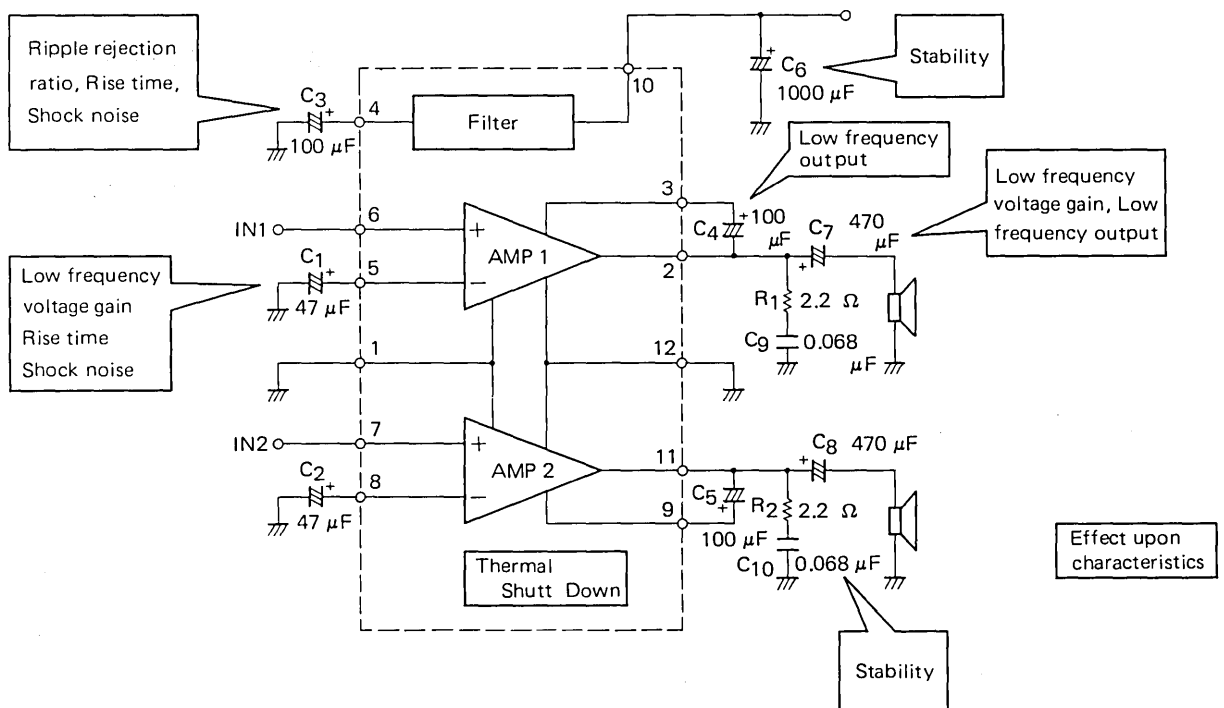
Ripple rejection ratio, Rise time, Shock noise

$C_3$ 4
100 μF

Filter

10

$C_6$
1000 μF

Stability

Low frequency output

Low frequency voltage gain, Low frequency output

IN1 6

3

$C_4$ 100 μF

$C_7$ 470 μF

Low frequency voltage gain
Rise time
Shock noise

$C_1$ 5
47 μF

AMP 1

2

$R_1$ 2.2 Ω

$C_9$ 0.068 μF

1

12

IN2 7

$C_8$ 470 μF

AMP 2

11

$C_2$ 8
47 μF

$C_5$ 9

$R_2$ 2.2 Ω

100 μF

$C_{10}$ 0.068 μF

Thermal Shutt Down

Effect upon characteristics

Stability